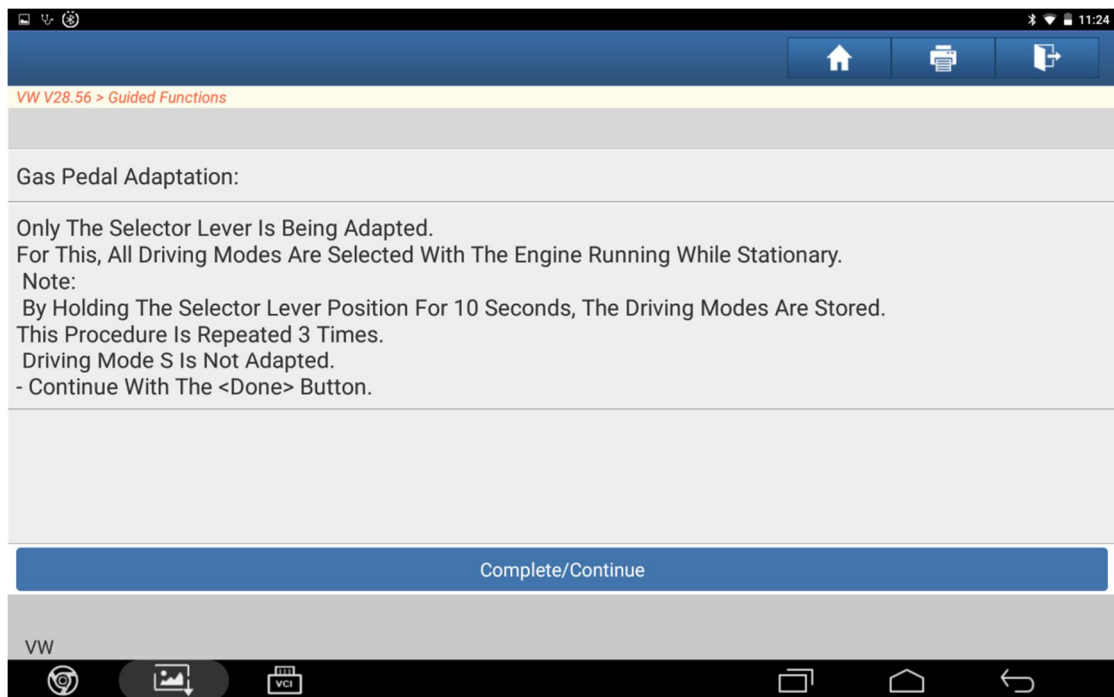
11:24

VW V28.56 > Guided Functions

Gas Pedal Adaptation:

Only The Selector Lever Is Being Adapted.
For This, All Driving Modes Are Selected With The Engine Running While Stationary.
Note:
By Holding The Selector Lever Position For 10 Seconds, The Driving Modes Are Stored.
This Procedure Is Repeated 3 Times.
Driving Mode S Is Not Adapted.
- Continue With The <Done> Button.

Complete/Continue

VW

VCI